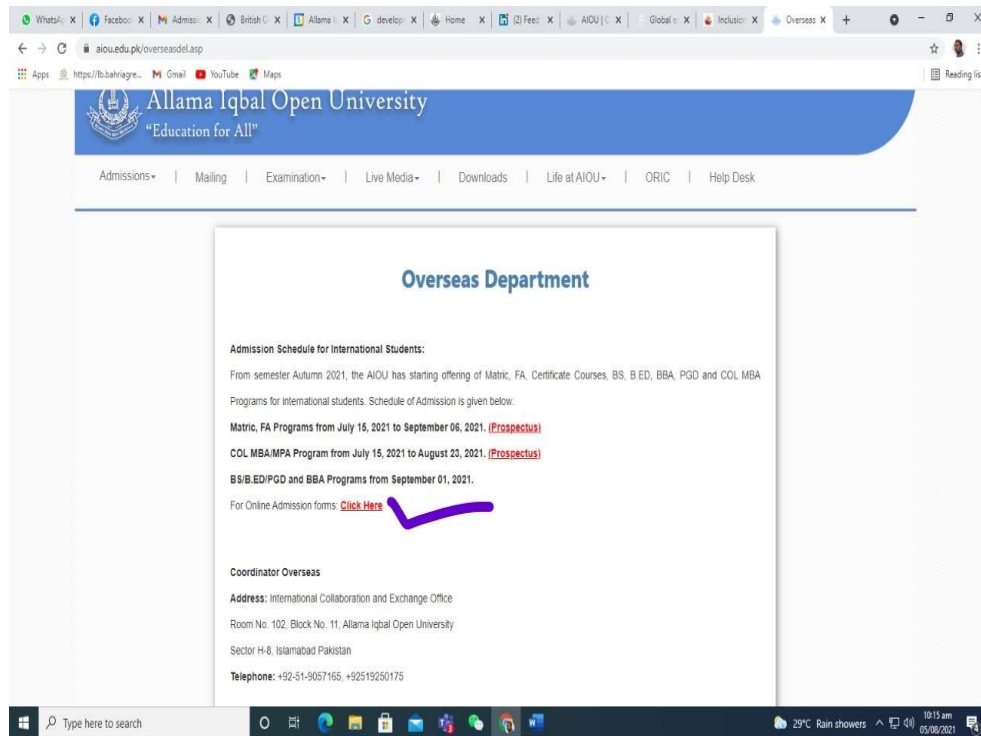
WhatsAp | Faceboo | Admissi | British C | Allama I | develop | Home | (2) Feed | AIOU | C | Global | Inclusio | Overseas

aiou.edu.pk/overseasdel.asp

Apps https://lb.bahriagre... Gmail YouTube Maps

Reading lis

Allama Iqbal Open University
"Education for All"

Admissions | Mailing | Examination | Live Media | Downloads | Life at AIOU | ORIC | Help Desk

Overseas Department

Admission Schedule for International Students:

From semester Autumn 2021, the AIOU has starting offering of Matric, FA, Certificate Courses, BS, B ED, BBA, PGD and COL MBA Programs for international students. Schedule of Admission is given below.

Matric, FA Programs from July 15, 2021 to September 06, 2021. (Prospectus)

COL MBA/MPA Program from July 15, 2021 to August 23, 2021. (Prospectus)

BS/B.ED/PGD and BBA Programs from September 01, 2021.

For Online Admission forms: Click Here

Coordinator Overseas

Address: International Collaboration and Exchange Office

Room No. 102, Block No. 11, Allama Iqbal Open University

Sector H-8, Islamabad Pakistan

Telephone: +92-51-9057165, +92519250175

Type here to search

29°C Rain showers

10:15 am
05/08/2021